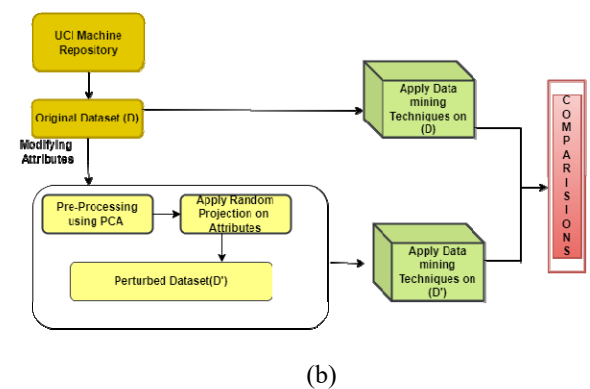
UCI Machine Repository

Original Dataset (D)

Modifying Attributes

Pre-Processing using PCA

Apply Random Projection on Attributes

Perturbed Dataset(D')

Apply Data mining Techniques on (D)

Apply Data mining Techniques on (D')

COMPARISIONS

(b)